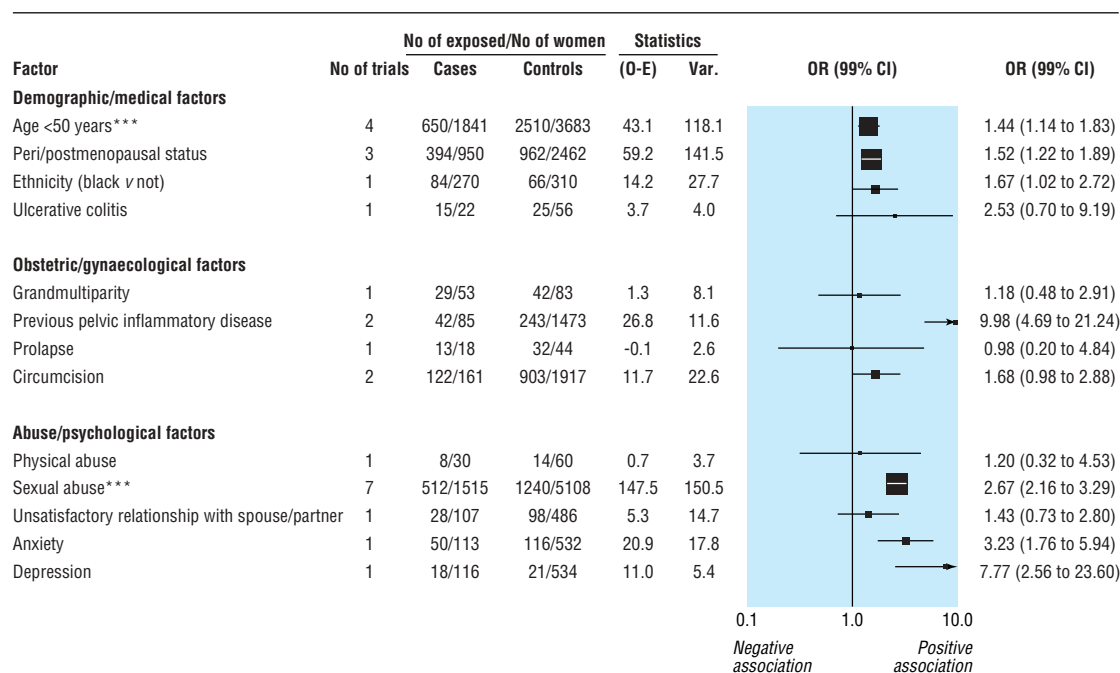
| Factor | No of trials | No of exposed/No of women Cases | Controls | Statistics (O-E) | Var. | OR (99% CI) | OR (99% CI) |
|---|---|---|---|---|---|---|---|
| **Demographic/medical factors** | | | | | | | |
| Age <50 years*** | 4 | 650/1841 | 2510/3683 | 43.1 | 118.1 | | 1.44 (1.14 to 1.83) |
| Peri/postmenopausal status | 3 | 394/950 | 962/2462 | 59.2 | 141.5 | | 1.52 (1.22 to 1.89) |
| Ethnicity (black *v* not) | 1 | 84/270 | 66/310 | 14.2 | 27.7 | | 1.67 (1.02 to 2.72) |
| Ulcerative colitis | 1 | 15/22 | 25/56 | 3.7 | 4.0 | | 2.53 (0.70 to 9.19) |
| **Obstetric/gynaecological factors** | | | | | | | |
| Grandmultiparity | 1 | 29/53 | 42/83 | 1.3 | 8.1 | | 1.18 (0.48 to 2.91) |
| Previous pelvic inflammatory disease | 2 | 42/85 | 243/1473 | 26.8 | 11.6 | | 9.98 (4.69 to 21.24) |
| Prolapse | 1 | 13/18 | 32/44 | -0.1 | 2.6 | | 0.98 (0.20 to 4.84) |
| Circumcision | 2 | 122/161 | 903/1917 | 11.7 | 22.6 | | 1.68 (0.98 to 2.88) |
| **Abuse/psychological factors** | | | | | | | |
| Physical abuse | 1 | 8/30 | 14/60 | 0.7 | 3.7 | | 1.20 (0.32 to 4.53) |
| Sexual abuse*** | 7 | 512/1515 | 1240/5108 | 147.5 | 150.5 | | 2.67 (2.16 to 3.29) |
| Unsatisfactory relationship with spouse/partner | 1 | 28/107 | 98/486 | 5.3 | 14.7 | | 1.43 (0.73 to 2.80) |
| Anxiety | 1 | 50/113 | 116/532 | 20.9 | 17.8 | | 3.23 (1.76 to 5.94) |
| Depression | 1 | 18/116 | 21/534 | 11.0 | 5.4 | | 7.77 (2.56 to 23.60) |

0.1 1.0 10.0

*Negative association* *Positive association*